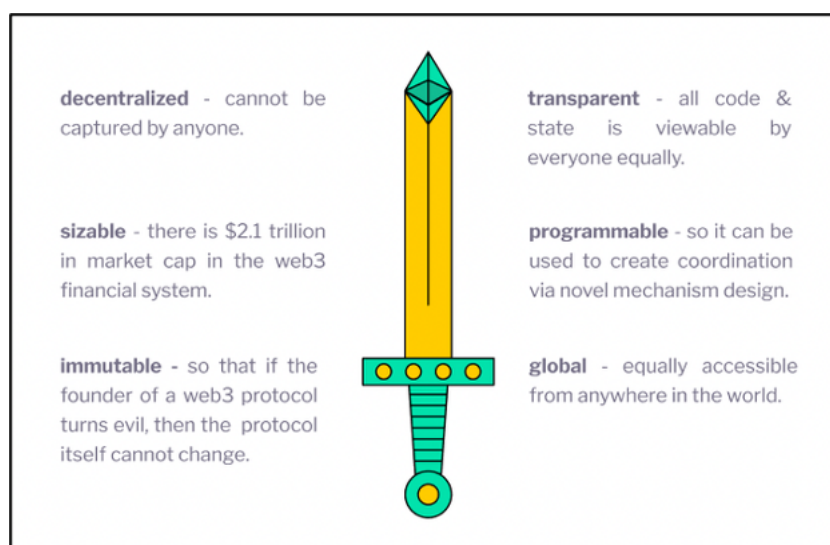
**decentralized** - cannot be captured by anyone.

**sizable** - there is \$2.1 trillion in market cap in the web3 financial system.

**immutable** - so that if the founder of a web3 protocol turns evil, then the protocol itself cannot change.

**transparent** - all code & state is viewable by everyone equally.

**programmable** - so it can be used to create coordination via novel mechanism design.

**global** - equally accessible from anywhere in the world.